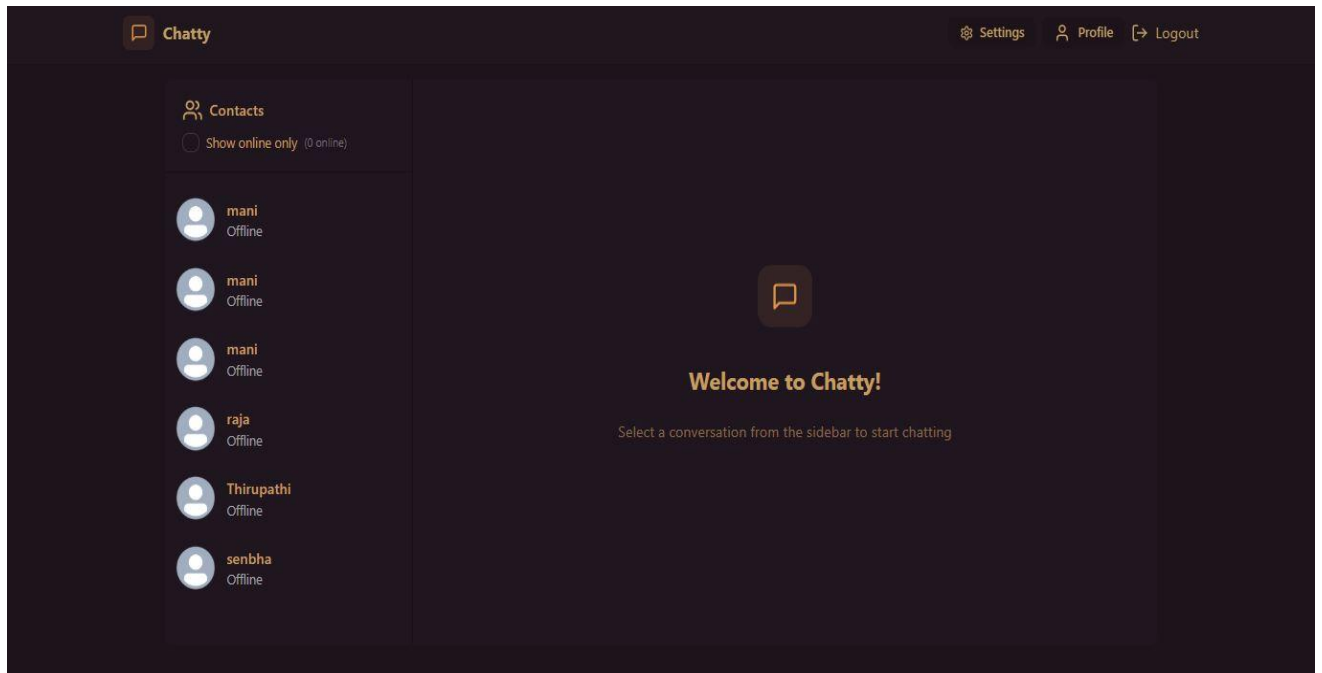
Chatty

Settings Profile Logout

Contacts

Show online only (0 online)

mani
Offline

mani
Offline

mani
Offline

raja
Offline

Thirupathi
Offline

senbha
Offline

Welcome to Chatty!

Select a conversation from the sidebar to start chatting